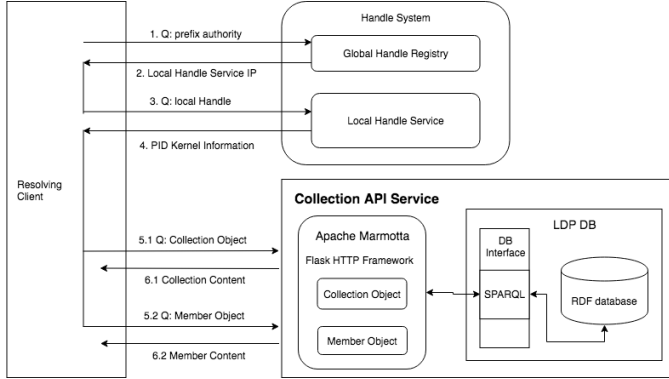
Handle System

1. Q: prefix authority

Global Handle Registry

2. Local Handle Service IP

3. Q: local Handle

Local Handle Service

4. PID Kernel Information

Resolving Client

Collection API Service

LDP DB

5.1 Q: Collection Object

Apache Marmotta

DB Interface

6.1 Collection Content

Flask HTTP Framework

Collection Object

SPARQL

RDF database

5.2 Q: Member Object

Member Object

6.2 Member Content